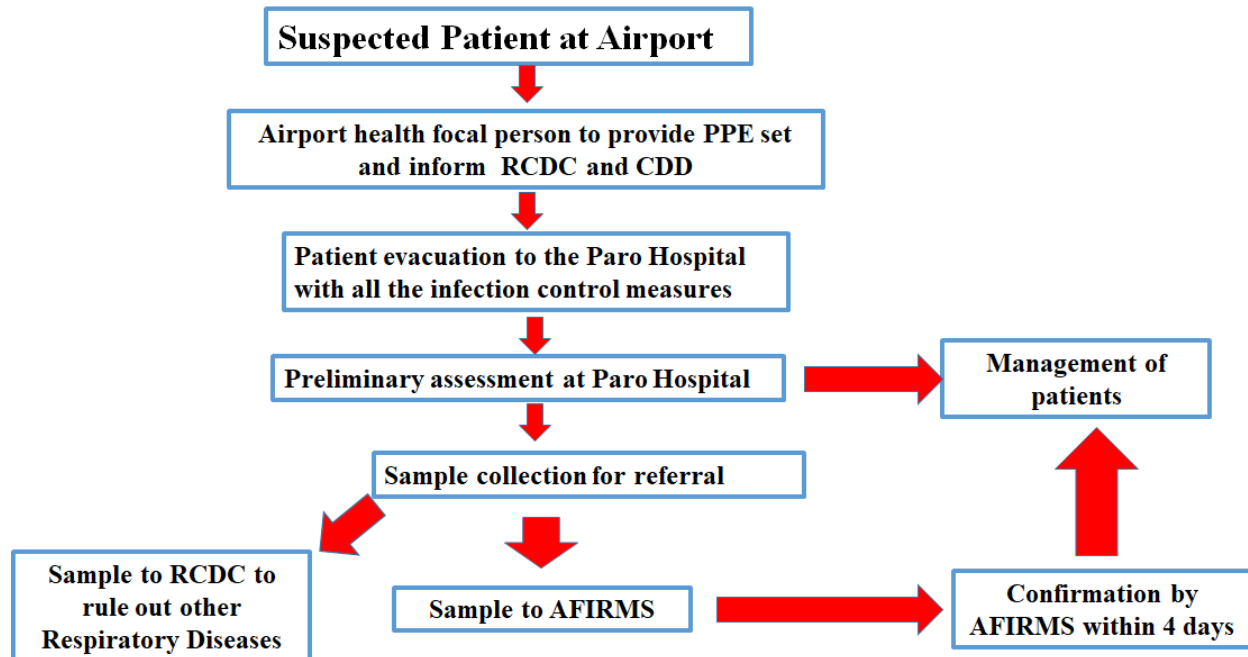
Suspected Patient at Airport

Airport health focal person to provide PPE set and inform RCDC and CDD

Patient evacuation to the Paro Hospital with all the infection control measures

Preliminary assessment at Paro Hospital

Management of patients

Sample collection for referral

Sample to RCDC to rule out other Respiratory Diseases

Sample to AFIRMS

Confirmation by AFIRMS within 4 days